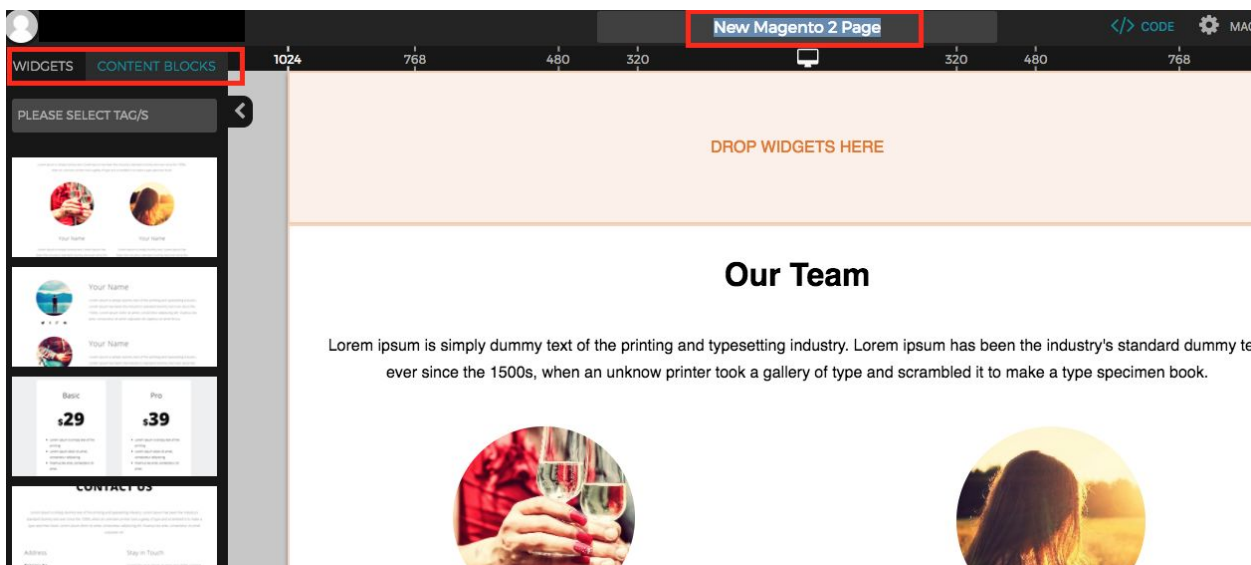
New Magento 2 Page

</> CODE

MA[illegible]

WIDGETS CONTENT BLOCKS

1024 768 480 320 320 480 768

PLEASE SELECT TAG/S

Your Name Your Name

Your Name

Your Name

Basic $29

Pro $39

CONTACT US

Address

Stay in Touch

DROP WIDGETS HERE

Our Team

Lorem ipsum is simply dummy text of the printing and typesetting industry. Lorem ipsum has been the industry's standard dummy te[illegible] ever since the 1500s, when an unknow printer took a gallery of type and scrambled it to make a type specimen book.